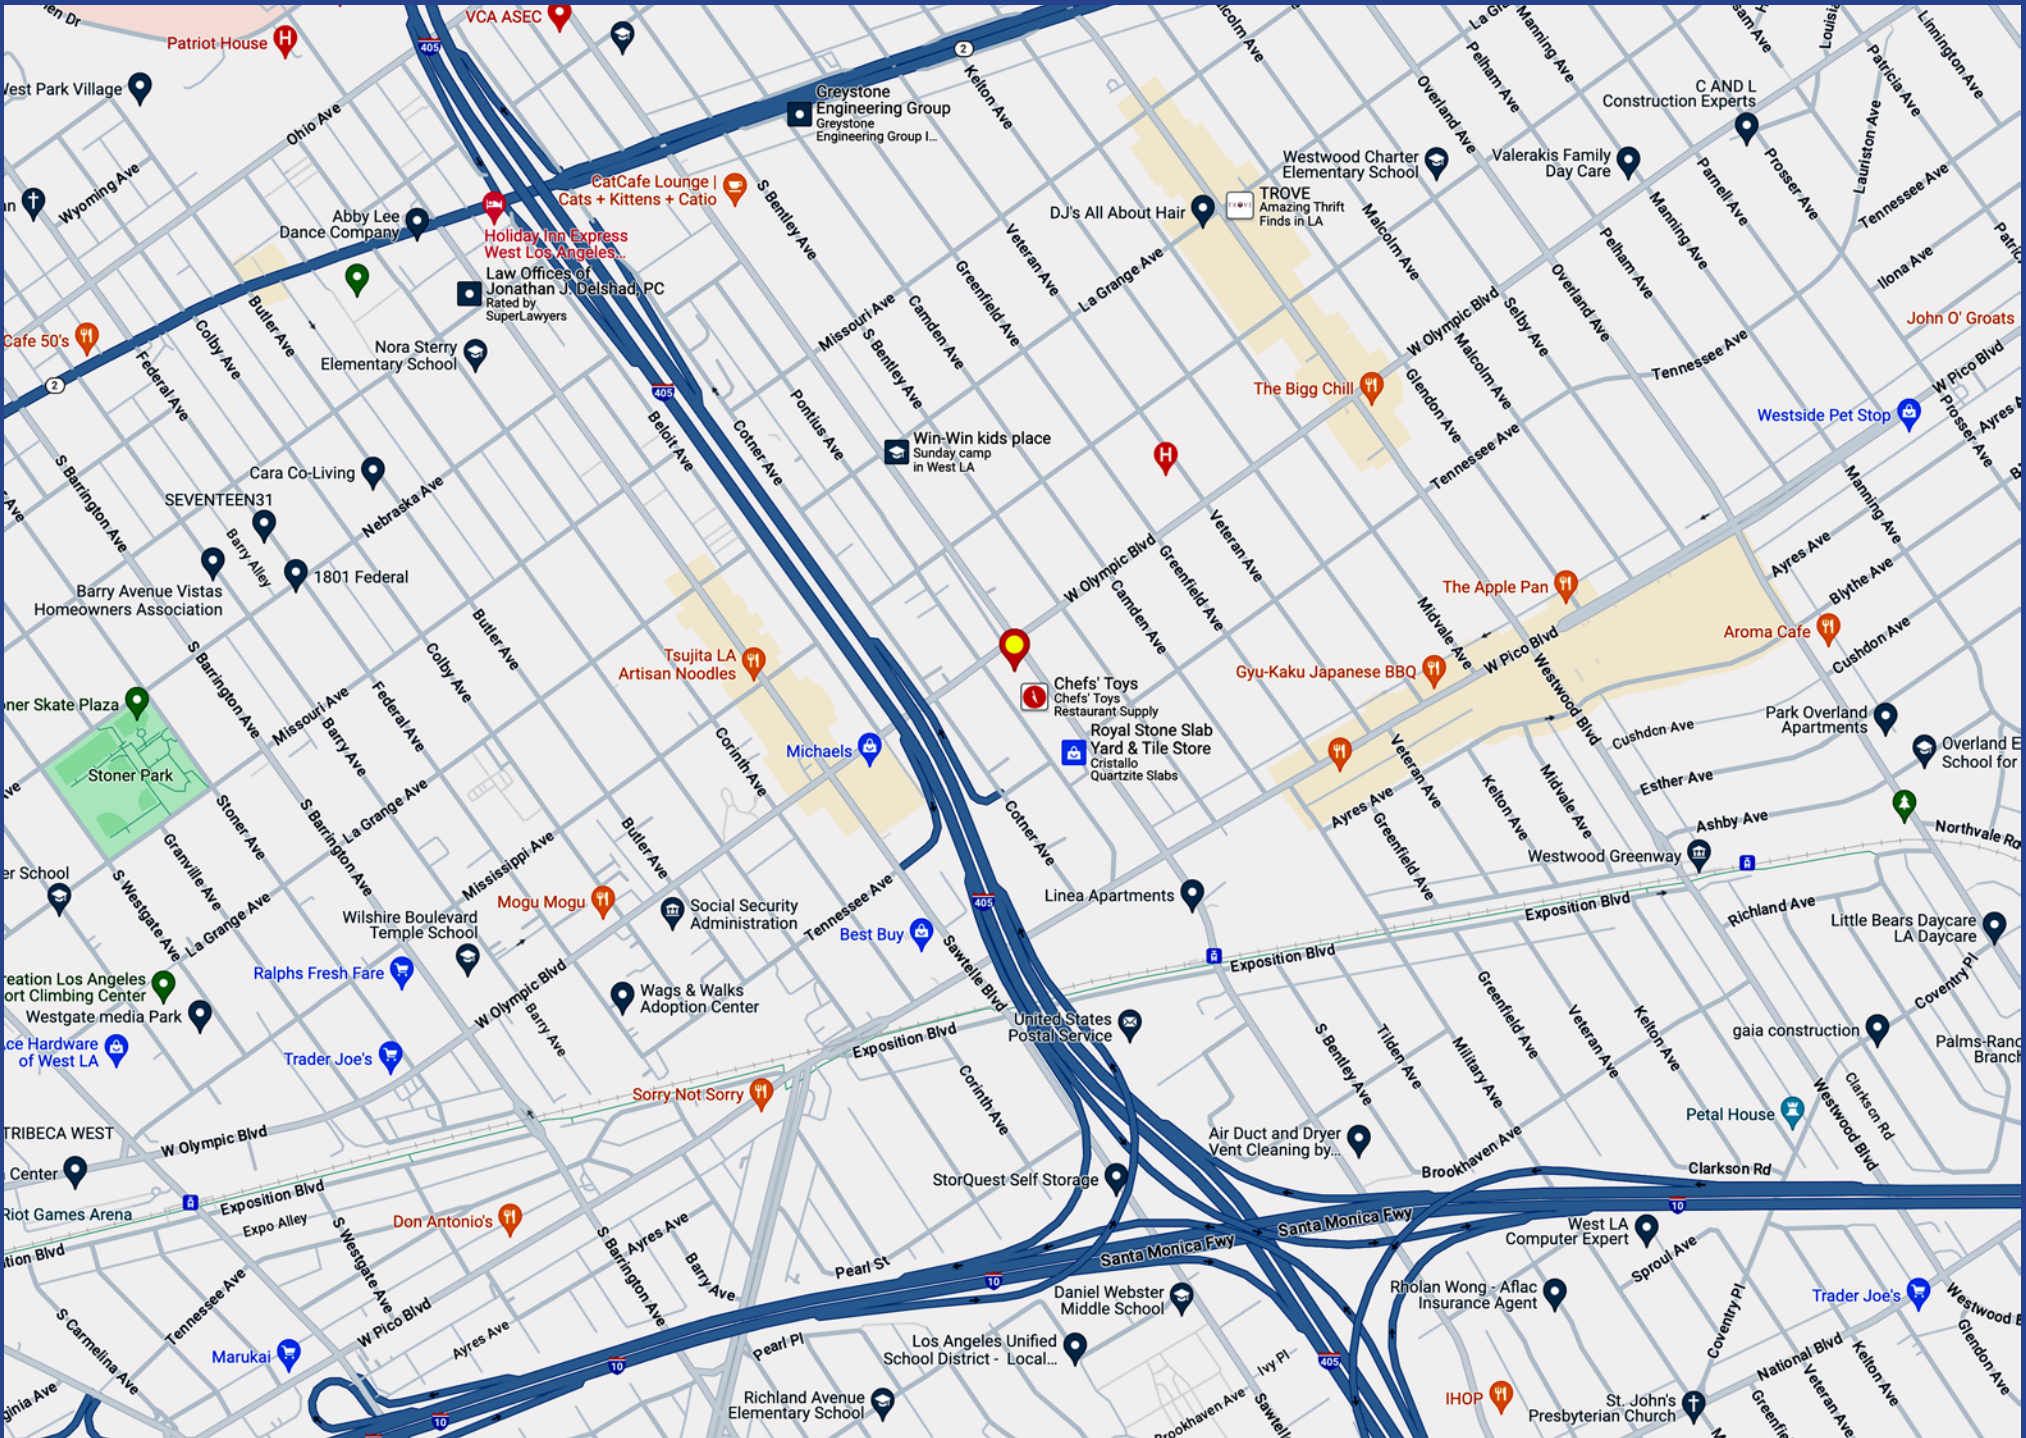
en Dr
Patriot House
VCA ASEC
405
2
Greystone Engineering Group
Greystone Engineering Group I...
Kelton Ave
Veteran Ave
Malcolm Ave
La Grange Ave
Manning Ave
Overland Ave
Pelham Ave
C AND L Construction Experts
Westwood Charter Elementary School
Valerakis Family Day Care
Louisiana
Patricia Ave
Lauriston Ave
Limington Ave
Prosser Ave
Parnell Ave
Tennessee Ave
est Park Village
Ohio Ave
Wyoming Ave
Abby Lee Dance Company
CatCafe Lounge | Cats + Kittens + Catio
S Bentley Ave
Holiday Inn Express West Los Angeles...
Law Offices of Jonathan J. Delshad, PC
Rated by SuperLawyers
DJ's All About Hair
TROVE
Amazing Thrift Finds in LA
Ilona Ave
John O' Groats
Cafe 50's
Colby Ave
Butler Ave
Federal Ave
Nora Sterry Elementary School
Missouri Ave
Camden Ave
Greenfield Ave
W Olympic Blvd
Selby Ave
Glendon Ave
The Bigg Chill
W Pico Blvd
Westside Pet Stop
Ayres Ave
405
Beloit Ave
Cotner Ave
Pontius Ave
Win-Win kids place
Sunday camp in West LA
Tennessee Ave
S Barrington Ave
Cara Co-Living
SEVENTEEN31
Nebraska Ave
Barry Alley
1801 Federal
Barry Avenue Vistas Homeowners Association
The Apple Pan
Blythe Ave
Aroma Cafe
Cushdon Ave
Midvale Ave
Gyu-Kaku Japanese BBQ
Westwood Blvd
Chefs' Toys
Chefs' Toys Restaurant Supply
Royal Stone Slab Yard & Tile Store
Cristallo Quartzite Slabs
Tsujita LA Artisan Noodles
Michaels
Corinth Ave
ner Skate Plaza
Stoner Park
Stoner Ave
Granville Ave
Barry Ave
Park Overland Apartments
Overland E School for
Esther Ave
Ashby Ave
Northvale Ro
Westwood Greenway
Linea Apartments
Exposition Blvd
Richland Ave
Little Bears Daycare LA Daycare
Coventry Pl
er School
S Westgate Ave
Mississippi Ave
Mogu Mogu
Social Security Administration
Best Buy
Sawtelle Blvd
Wilshire Boulevard Temple School
reation Los Angeles ort Climbing Center
Ralphs Fresh Fare
Wags & Walks Adoption Center
United States Postal Service
gaia construction
Palms-Ranc Branch
Westgate media Park
ce Hardware of West LA
Trader Joe's
Sorry Not Sorry
Petal House
Clarkson Rd
Military Ave
Tilden Ave
Air Duct and Dryer Vent Cleaning by...
Brookhaven Ave
TRIBECA WEST
Center
W Olympic Blvd
StorQuest Self Storage
Riot Games Arena
Expo Alley
Don Antonio's
Santa Monica Fwy
West LA Computer Expert
Sproul Ave
10
Pearl St
Daniel Webster Middle School
Rholan Wong - Aflac Insurance Agent
Trader Joe's
S Carmelina Ave
Marukai
Pearl Pl
Los Angeles Unified School District - Local...
Ivy Pl
National Blvd
IHOP
St. John's Presbyterian Church
Richland Avenue Elementary School
gina Ave
tion Blvd